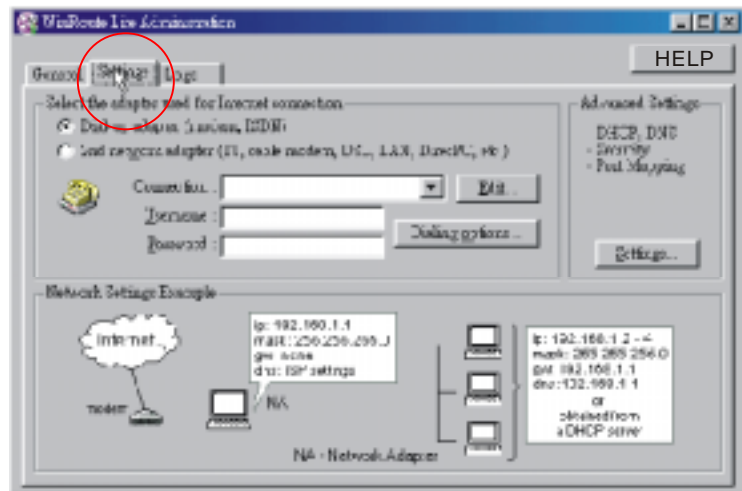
WinRoute Lite Administration

HELP

General Settings Logs

Select the adapter used for Internet connection

Dial-up adapter (modem, ISDN)

Local network adapter (IP, cable modem, DSL, LAN, DirectPC, etc.)

Connection

Edit...

Username

Password

Dialing options...

Advanced Settings

DHCP, DNS
- Security
- Port Mapping

Settings...

Network Settings Example

Internet

modem

ip: 192.168.1.1
mask: 255.255.255.0
gw: none
dns: ISP settings

NA

ip: 192.168.1.2 - x
mask: 255.255.255.0
gw: 192.168.1.1
dns: 192.168.1.1
or
obtained from
a DHCP server

NA - Network Adapter